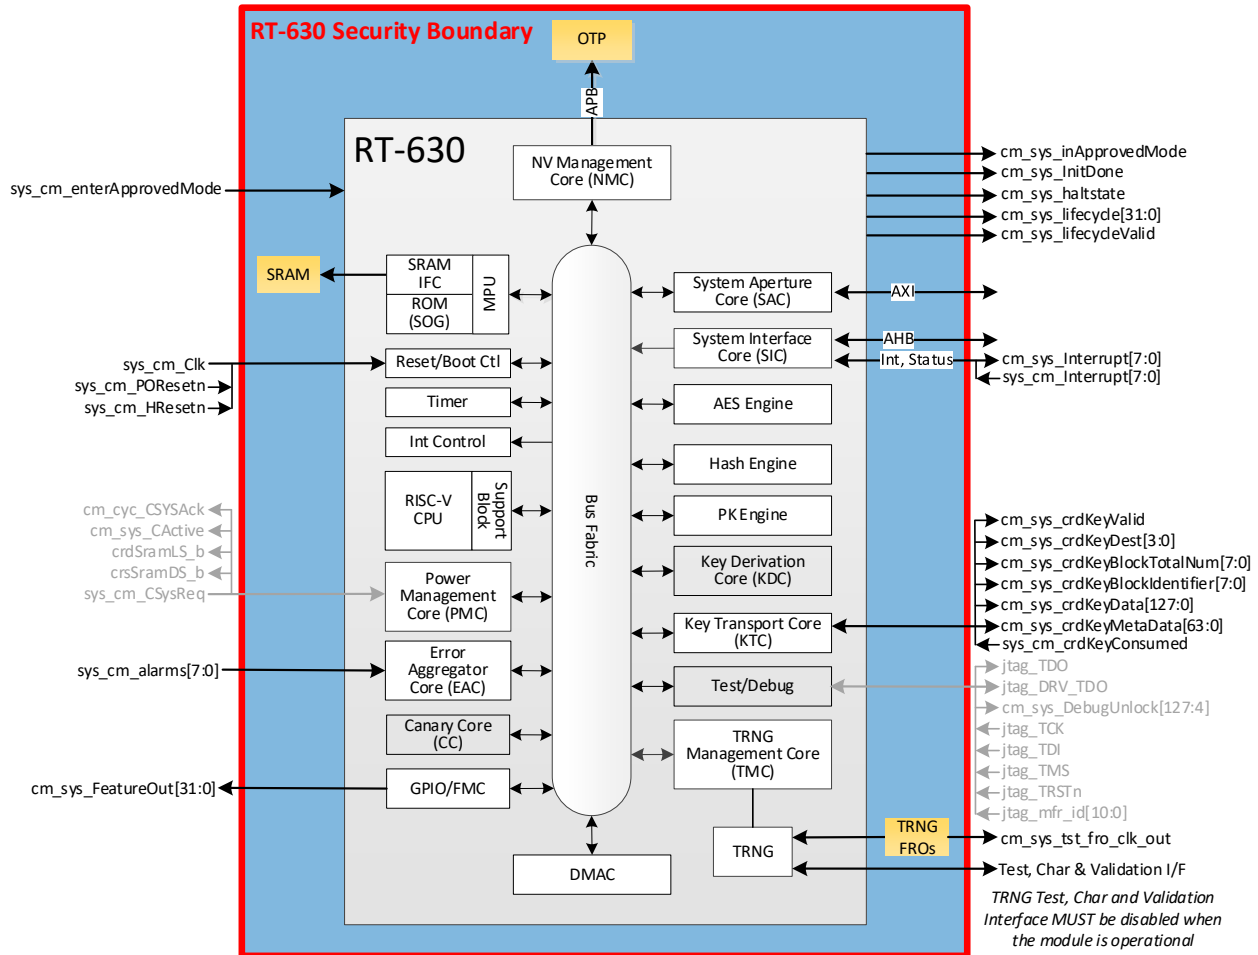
RT-630 Security Boundary

OTP

APB

RT-630

NV Management Core (NMC)

sys_cm_enterApprovedMode

cm_sys_inApprovedMode
cm_sys_InitDone
cm_sys_haltstate
cm_sys_lifecycle[31:0]
cm_sys_lifecycleValid

SRAM

SRAM IFC

ROM (SOG)

MPU

System Aperture Core (SAC)

AXI

System Interface Core (SIC)

AHB

Int, Status

cm_sys_Interrupt[7:0]
sys_cm_Interrupt[7:0]

sys_cm_Clk
sys_cm_POResetn
sys_cm_HResetn

Reset/Boot Ctl

Timer

AES Engine

Int Control

Hash Engine

RISC-V CPU

Support Block

Bus Fabric

PK Engine

cm_cyc_CSYSAck
cm_sys_CActive
crdSramLS_b
crsSramDS_b
sys_cm_CSysReq

Power Management Core (PMC)

Key Derivation Core (KDC)

cm_sys_crdKeyValid
cm_sys_crdKeyDest[3:0]
cm_sys_crdKeyBlockTotalNum[7:0]
cm_sys_crdKeyBlockIdentifier[7:0]
cm_sys_crdKeyData[127:0]
cm_sys_crdKeyMetaData[63:0]
sys_cm_crdKeyConsumed

Key Transport Core (KTC)

sys_cm_alarms[7:0]

Error Aggregator Core (EAC)

Test/Debug

jtag_TDO
jtag_DRV_TDO
cm_sys_DebugUnlock[127:4]
jtag_TCK
jtag_TDI
jtag_TMS
jtag_TRSTn
jtag_mfr_id[10:0]

Canary Core (CC)

TRNG Management Core (TMC)

cm_sys_FeatureOut[31:0]

GPIO/FMC

TRNG

TRNG FROs

cm_sys_tst_fro_clk_out

Test, Char & Validation I/F

DMAC

TRNG Test, Char and Validation Interface MUST be disabled when the module is operational